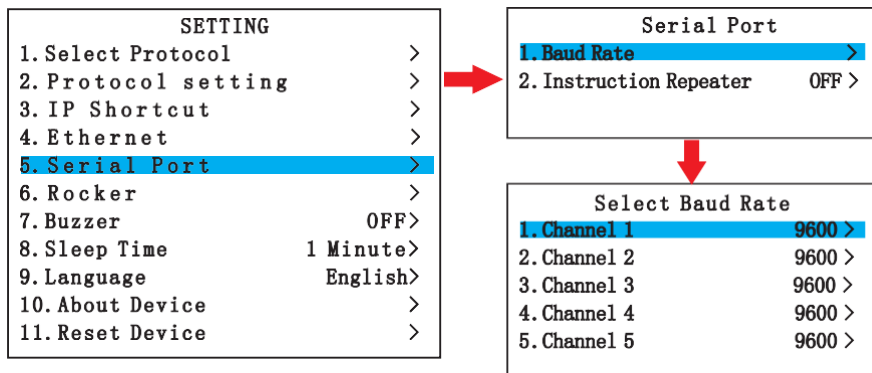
SETTING
1. Select Protocol >
2. Protocol setting >
3. IP Shortcut >
4. Ethernet >
5. Serial Port >
6. Rocker >
7. Buzzer OFF>
8. Sleep Time 1 Minute>
9. Language English>
10. About Device >
11. Reset Device >

Serial Port
1. Baud Rate >
2. Instruction Repeater OFF >

Select Baud Rate
1. Channel 1 9600 >
2. Channel 2 9600 >
3. Channel 3 9600 >
4. Channel 4 9600 >
5. Channel 5 9600 >